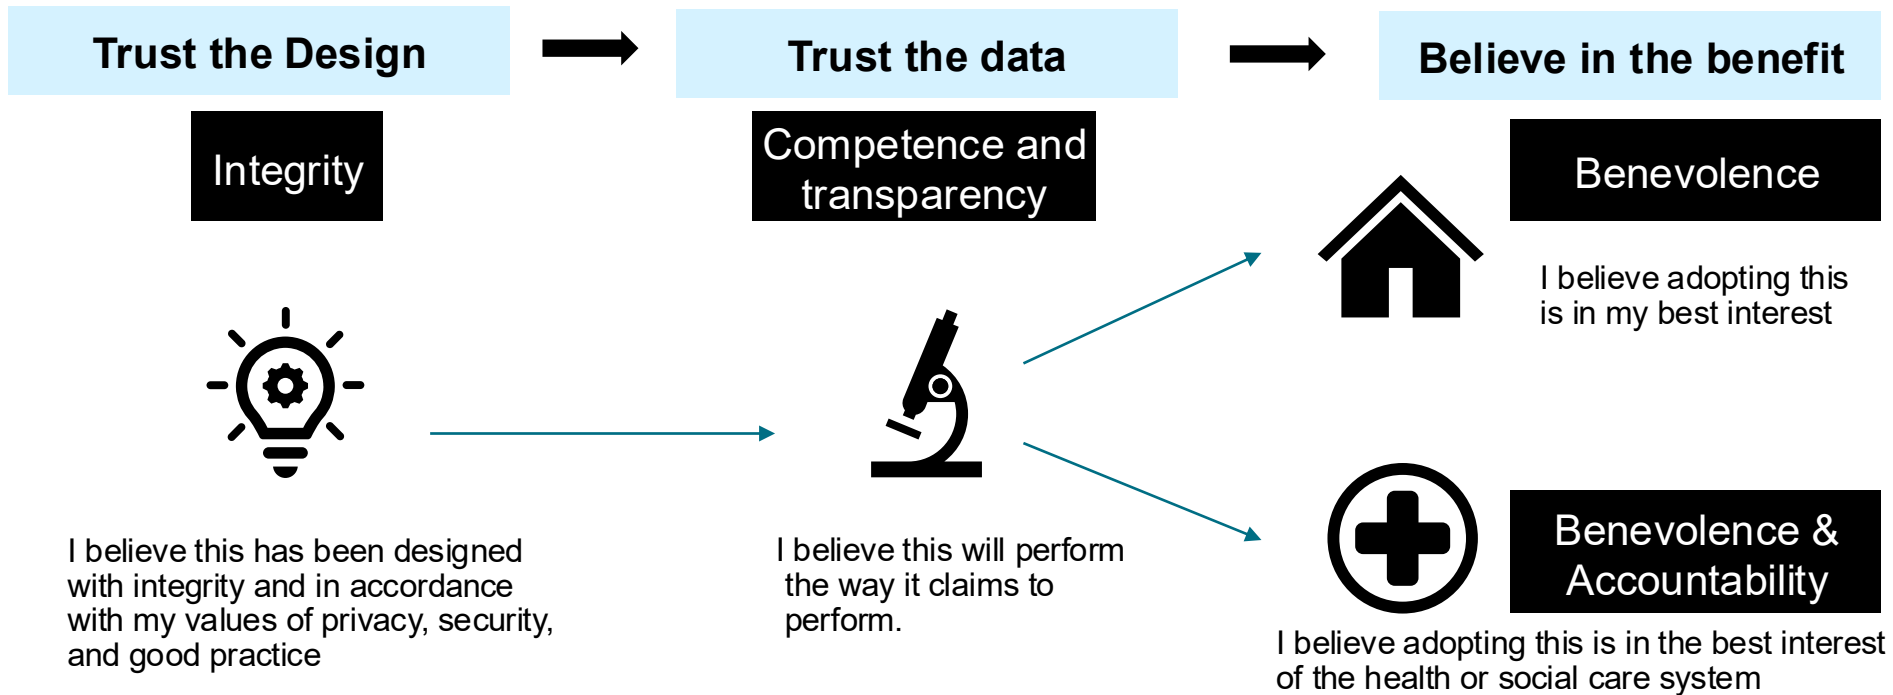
Trust the Design

Trust the data

Believe in the benefit

Integrity

Competence and transparency

Benevolence

I believe adopting this is in my best interest

I believe this has been designed with integrity and in accordance with my values of privacy, security, and good practice

I believe this will perform the way it claims to perform.

Benevolence & Accountability

I believe adopting this is in the best interest of the health or social care system